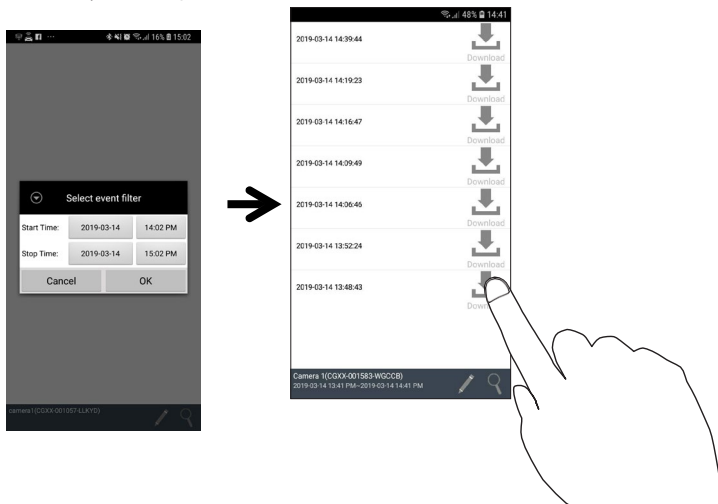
16% 15:02

Select event filter

Start Time: 2019-03-14 14:02 PM

Stop Time: 2019-03-14 15:02 PM

Cancel OK

camera1(CGXX-001057-LLKYD)

48% 14:41

2019-03-14 14:39:44 Download

2019-03-14 14:19:23 Download

2019-03-14 14:16:47 Download

2019-03-14 14:09:49 Download

2019-03-14 14:06:46 Download

2019-03-14 13:52:24 Download

2019-03-14 13:48:43 Down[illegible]

Camera 1(CGXX-001583-WGCCB)
2019-03-14 13:41 PM~2019-03-14 14:41 PM